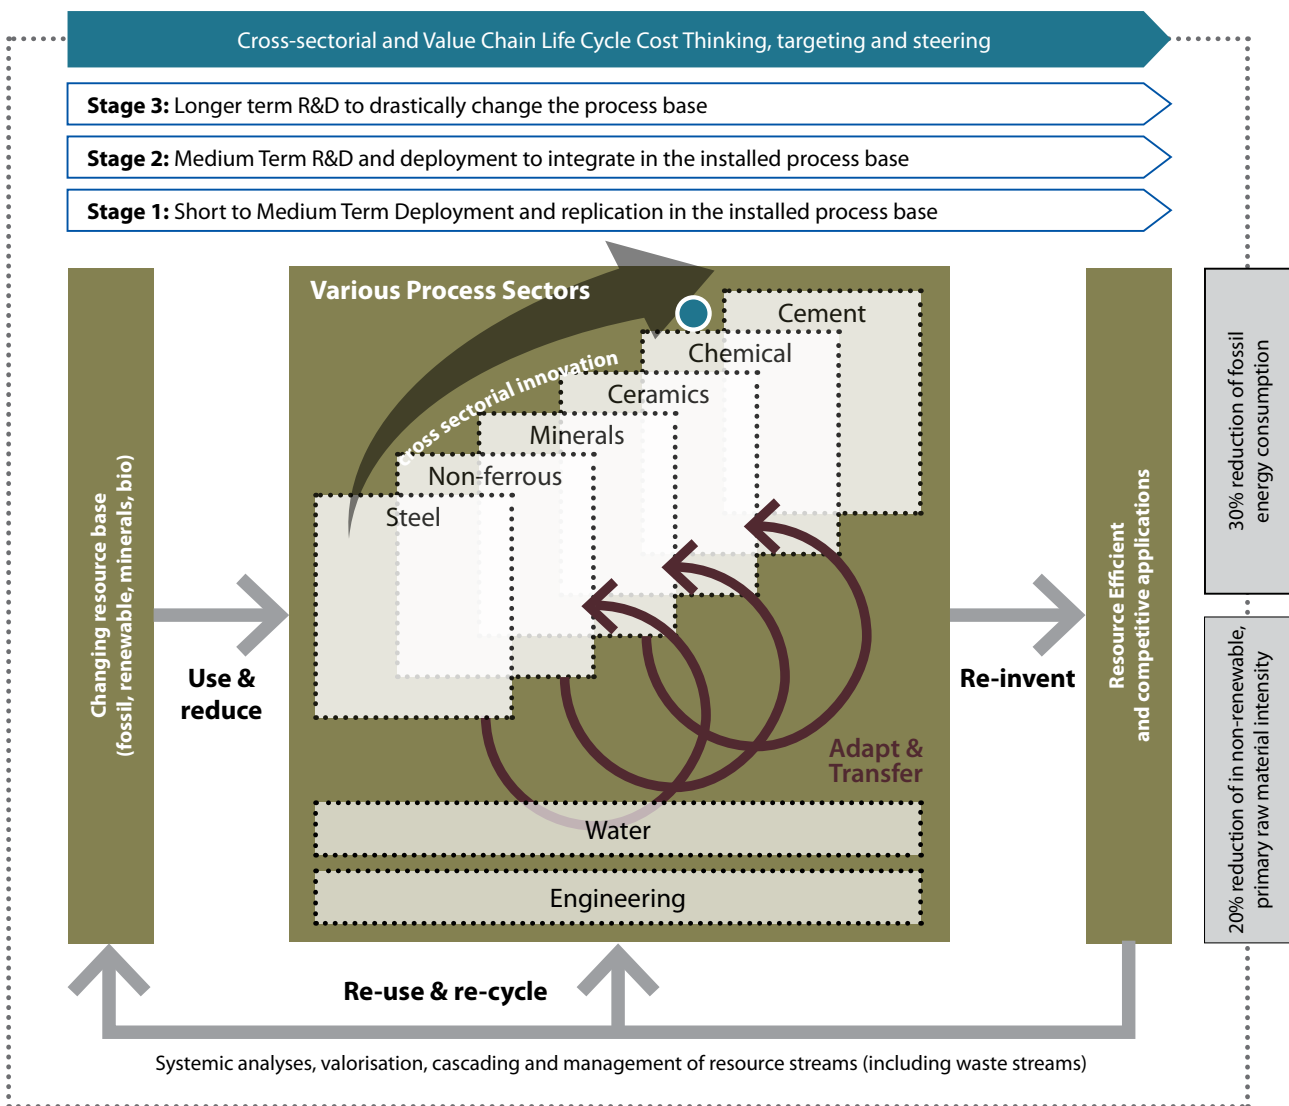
Cross-sectorial and Value Chain Life Cycle Cost Thinking, targeting and steering

**Stage 3:** Longer term R&D to drastically change the process base

**Stage 2:** Medium Term R&D and deployment to integrate in the installed process base

**Stage 1:** Short to Medium Term Deployment and replication in the installed process base

Changing resource base (fossil, renewable, minerals, bio)

Use & reduce

Various Process Sectors

Cross sectorial innovation

Cement

Chemical

Ceramics

Minerals

Non-ferrous

Steel

Adapt & Transfer

Water

Engineering

Re-invent

Resource Efficient and competitive applications

30% reduction of fossil energy consumption

20% reduction of in non-renewable, primary raw material intensity

Re-use & re-cycle

Systemic analyses, valorisation, cascading and management of resource streams (including waste streams)